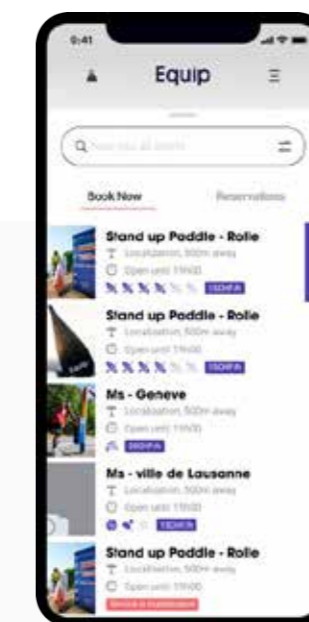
9:41

Equip

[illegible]

Book Now

Reservations

Stand up Paddle - Rolle
Localisation, 500m away
Open until 19h00
15CHF/h

Stand up Paddle - Rolle
Localisation, 500m away
Open until 19h00
15CHF/h

Ms - Geneve
Localisation, 500m away
Open until 19h00
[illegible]

Ms - ville de Lausanne
Localisation, 500m away
Open until 19h00
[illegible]

Stand up Paddle - Rolle
Localisation, 500m away
Open until 19h00
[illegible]